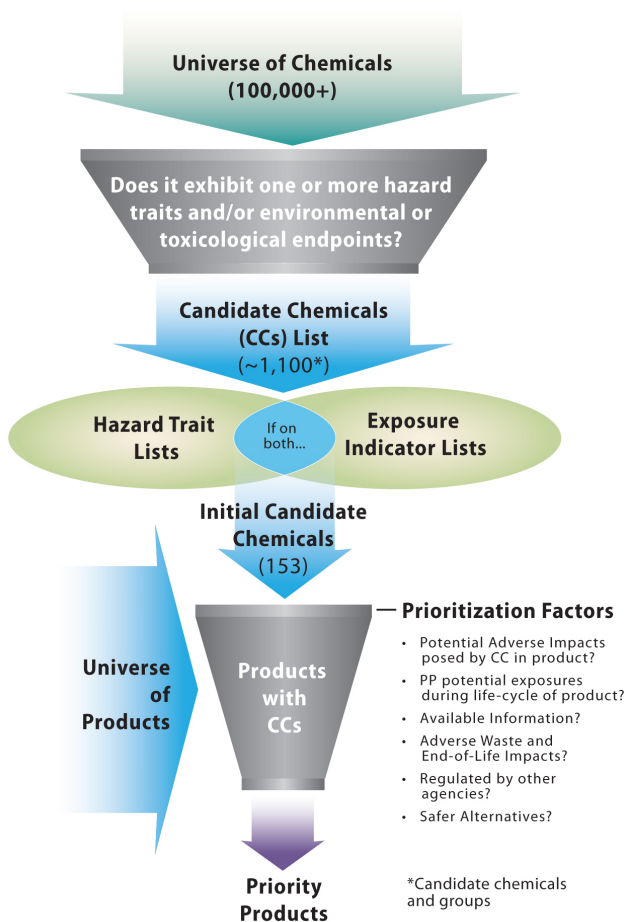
Universe of Chemicals (100,000+)

Does it exhibit one or more hazard traits and/or environmental or toxicological endpoints?

Candidate Chemicals (CCs) List (~1,100*)

Hazard Trait Lists

If on both...

Exposure Indicator Lists

Initial Candidate Chemicals (153)

Universe of Products

Products with CCs

Prioritization Factors

- Potential Adverse Impacts posed by CC in product?
- PP potential exposures during life-cycle of product?
- Available Information?
- Adverse Waste and End-of-Life Impacts?
- Regulated by other agencies?
- Safer Alternatives?

Priority Products

*Candidate chemicals and groups